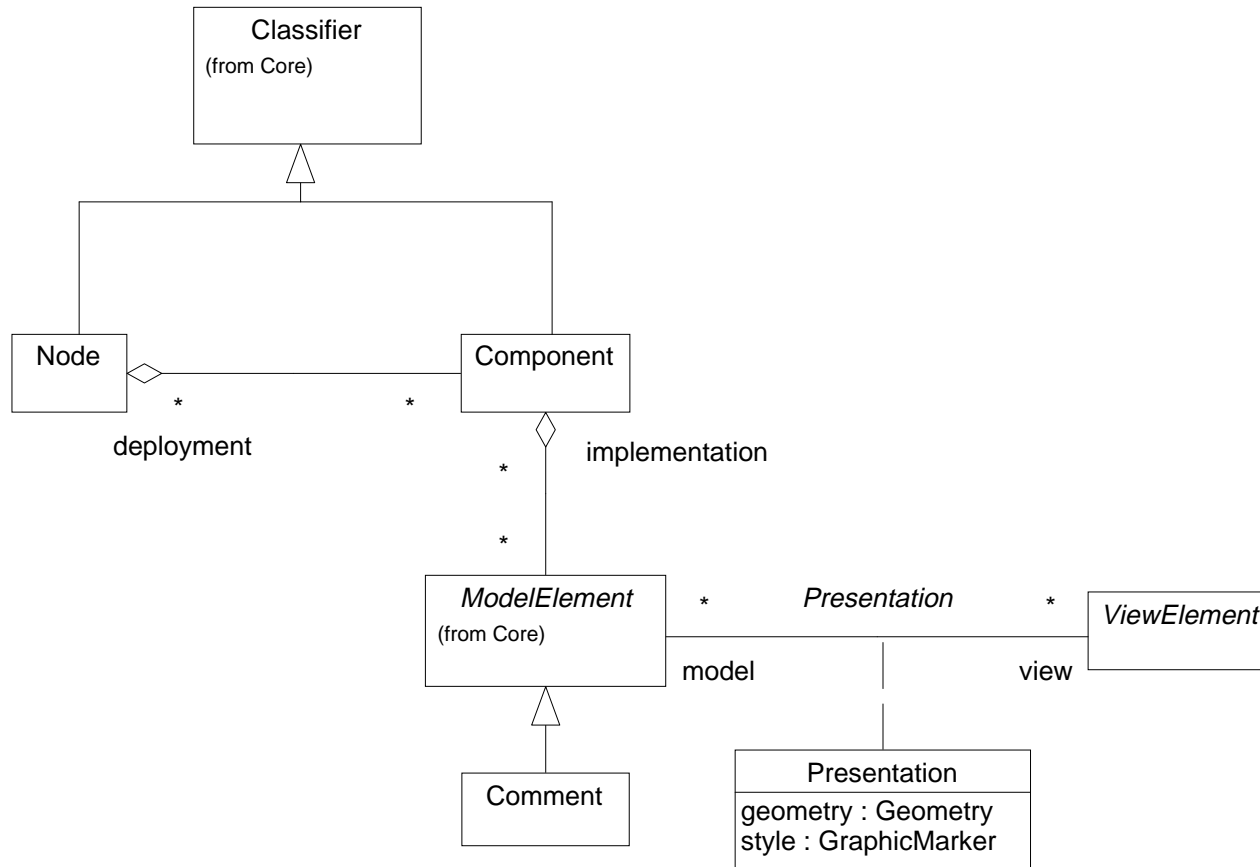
Classifier
(from Core)

Node

Component

*

*

deployment

implementation

*

*

*ModelElement*
(from Core)

*

*Presentation*

*

*ViewElement*

model

view

Comment

Presentation
geometry : Geometry
style : GraphicMarker